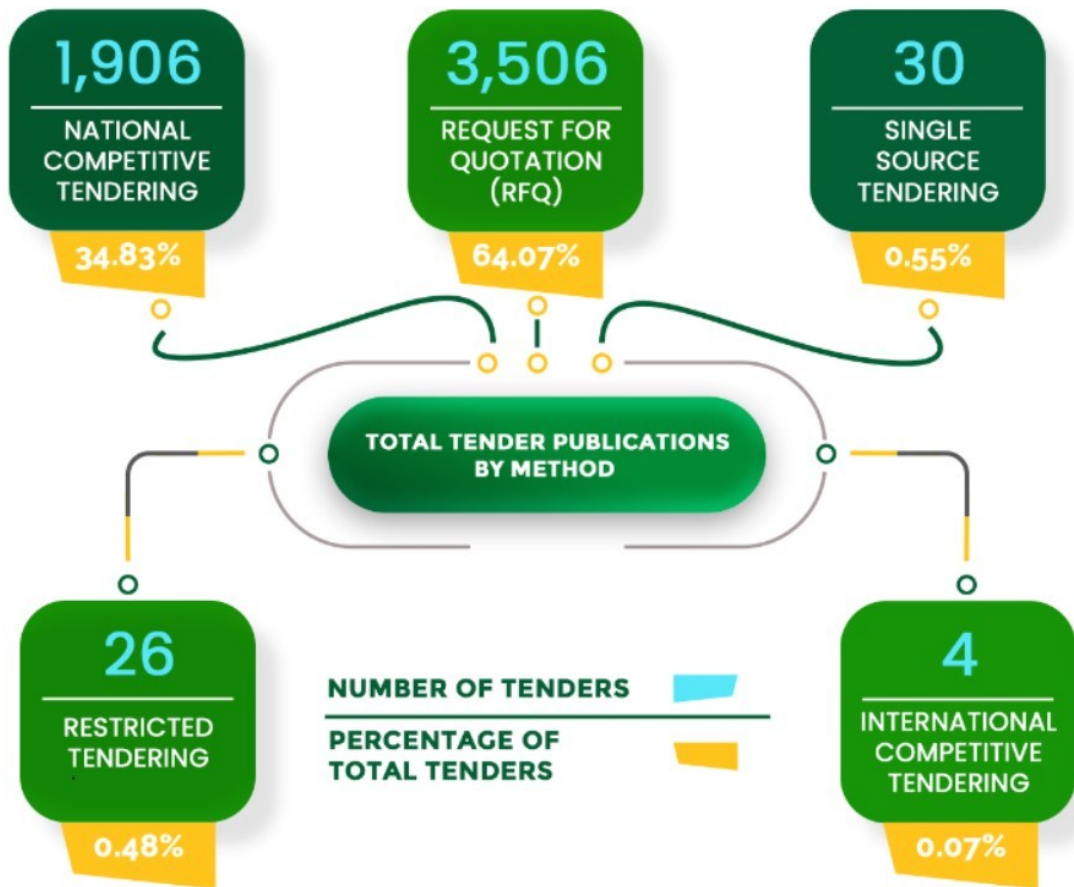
1,906
NATIONAL COMPETITIVE TENDERING
34.83%

3,506
REQUEST FOR QUOTATION (RFQ)
64.07%

30
SINGLE SOURCE TENDERING
0.55%

TOTAL TENDER PUBLICATIONS BY METHOD

26
RESTRICTED TENDERING
0.48%

NUMBER OF TENDERS

PERCENTAGE OF TOTAL TENDERS

4
INTERNATIONAL COMPETITIVE TENDERING
0.07%